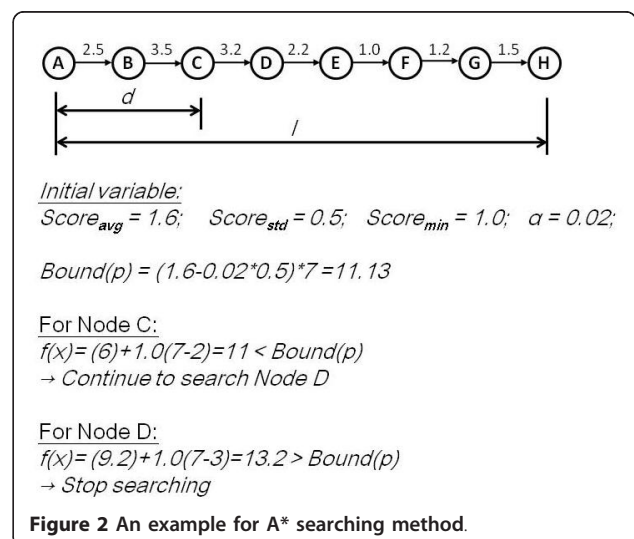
A $\xrightarrow{2.5}$ B $\xrightarrow{3.5}$ C $\xrightarrow{3.2}$ D $\xrightarrow{2.2}$ E $\xrightarrow{1.0}$ F $\xrightarrow{1.2}$ G $\xrightarrow{1.5}$ H

d

l

Initial variable:
$Score_{avg} = 1.6$; $Score_{std} = 0.5$; $Score_{min} = 1.0$; $\alpha = 0.02$;

Bound(p) = (1.6-0.02*0.5)*7 =11.13

For Node C:
f(x)= (6)+1.0(7-2)=11 < Bound(p)
→ Continue to search Node D

For Node D:
f(x)= (9.2)+1.0(7-3)=13.2 > Bound(p)
→ Stop searching

Figure 2 An example for A* searching method.